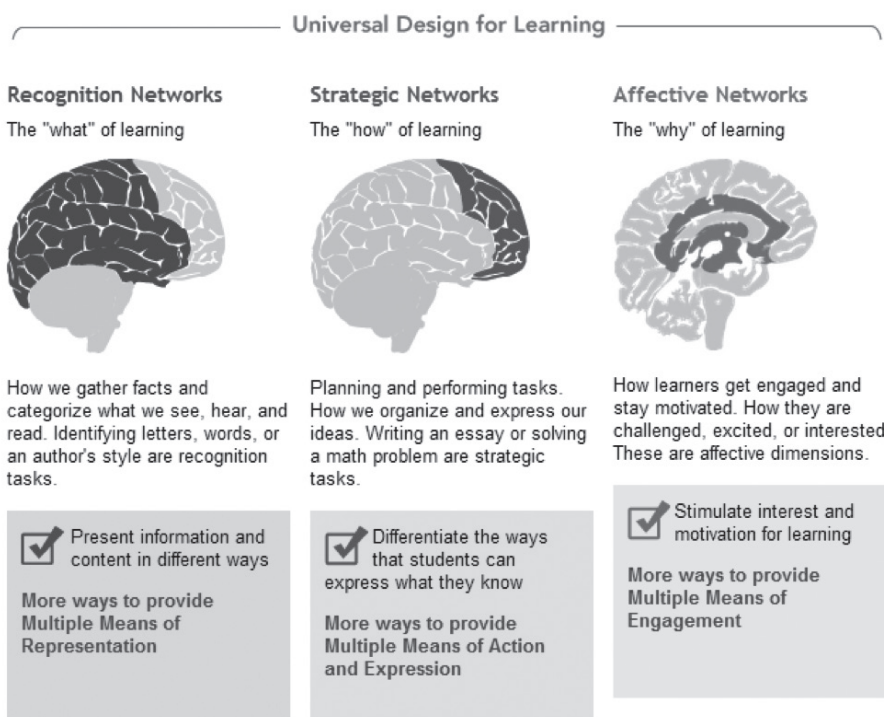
Universal Design for Learning

Recognition Networks

The "what" of learning

How we gather facts and categorize what we see, hear, and read. Identifying letters, words, or an author's style are recognition tasks.

Present information and content in different ways

More ways to provide Multiple Means of Representation

Strategic Networks

The "how" of learning

Planning and performing tasks. How we organize and express our ideas. Writing an essay or solving a math problem are strategic tasks.

Differentiate the ways that students can express what they know

More ways to provide Multiple Means of Action and Expression

Affective Networks

The "why" of learning

How learners get engaged and stay motivated. How they are challenged, excited, or interested These are affective dimensions.

Stimulate interest and motivation for learning

More ways to provide Multiple Means of Engagement